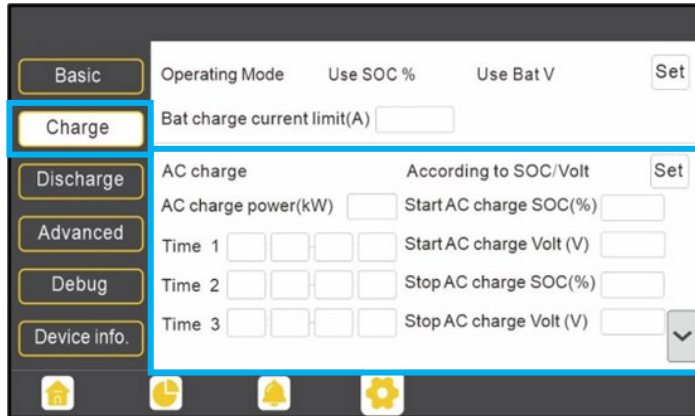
Basic
Charge
Discharge
Advanced
Debug
Device info.

Operating Mode Use SOC % Use Bat V Set

Bat charge current limit(A)

AC charge According to SOC/Volt Set

AC charge power(kW) Start AC charge SOC(%)

Time 1 Start AC charge Volt (V)

Time 2 Stop AC charge SOC(%)

Time 3 Stop AC charge Volt (V)